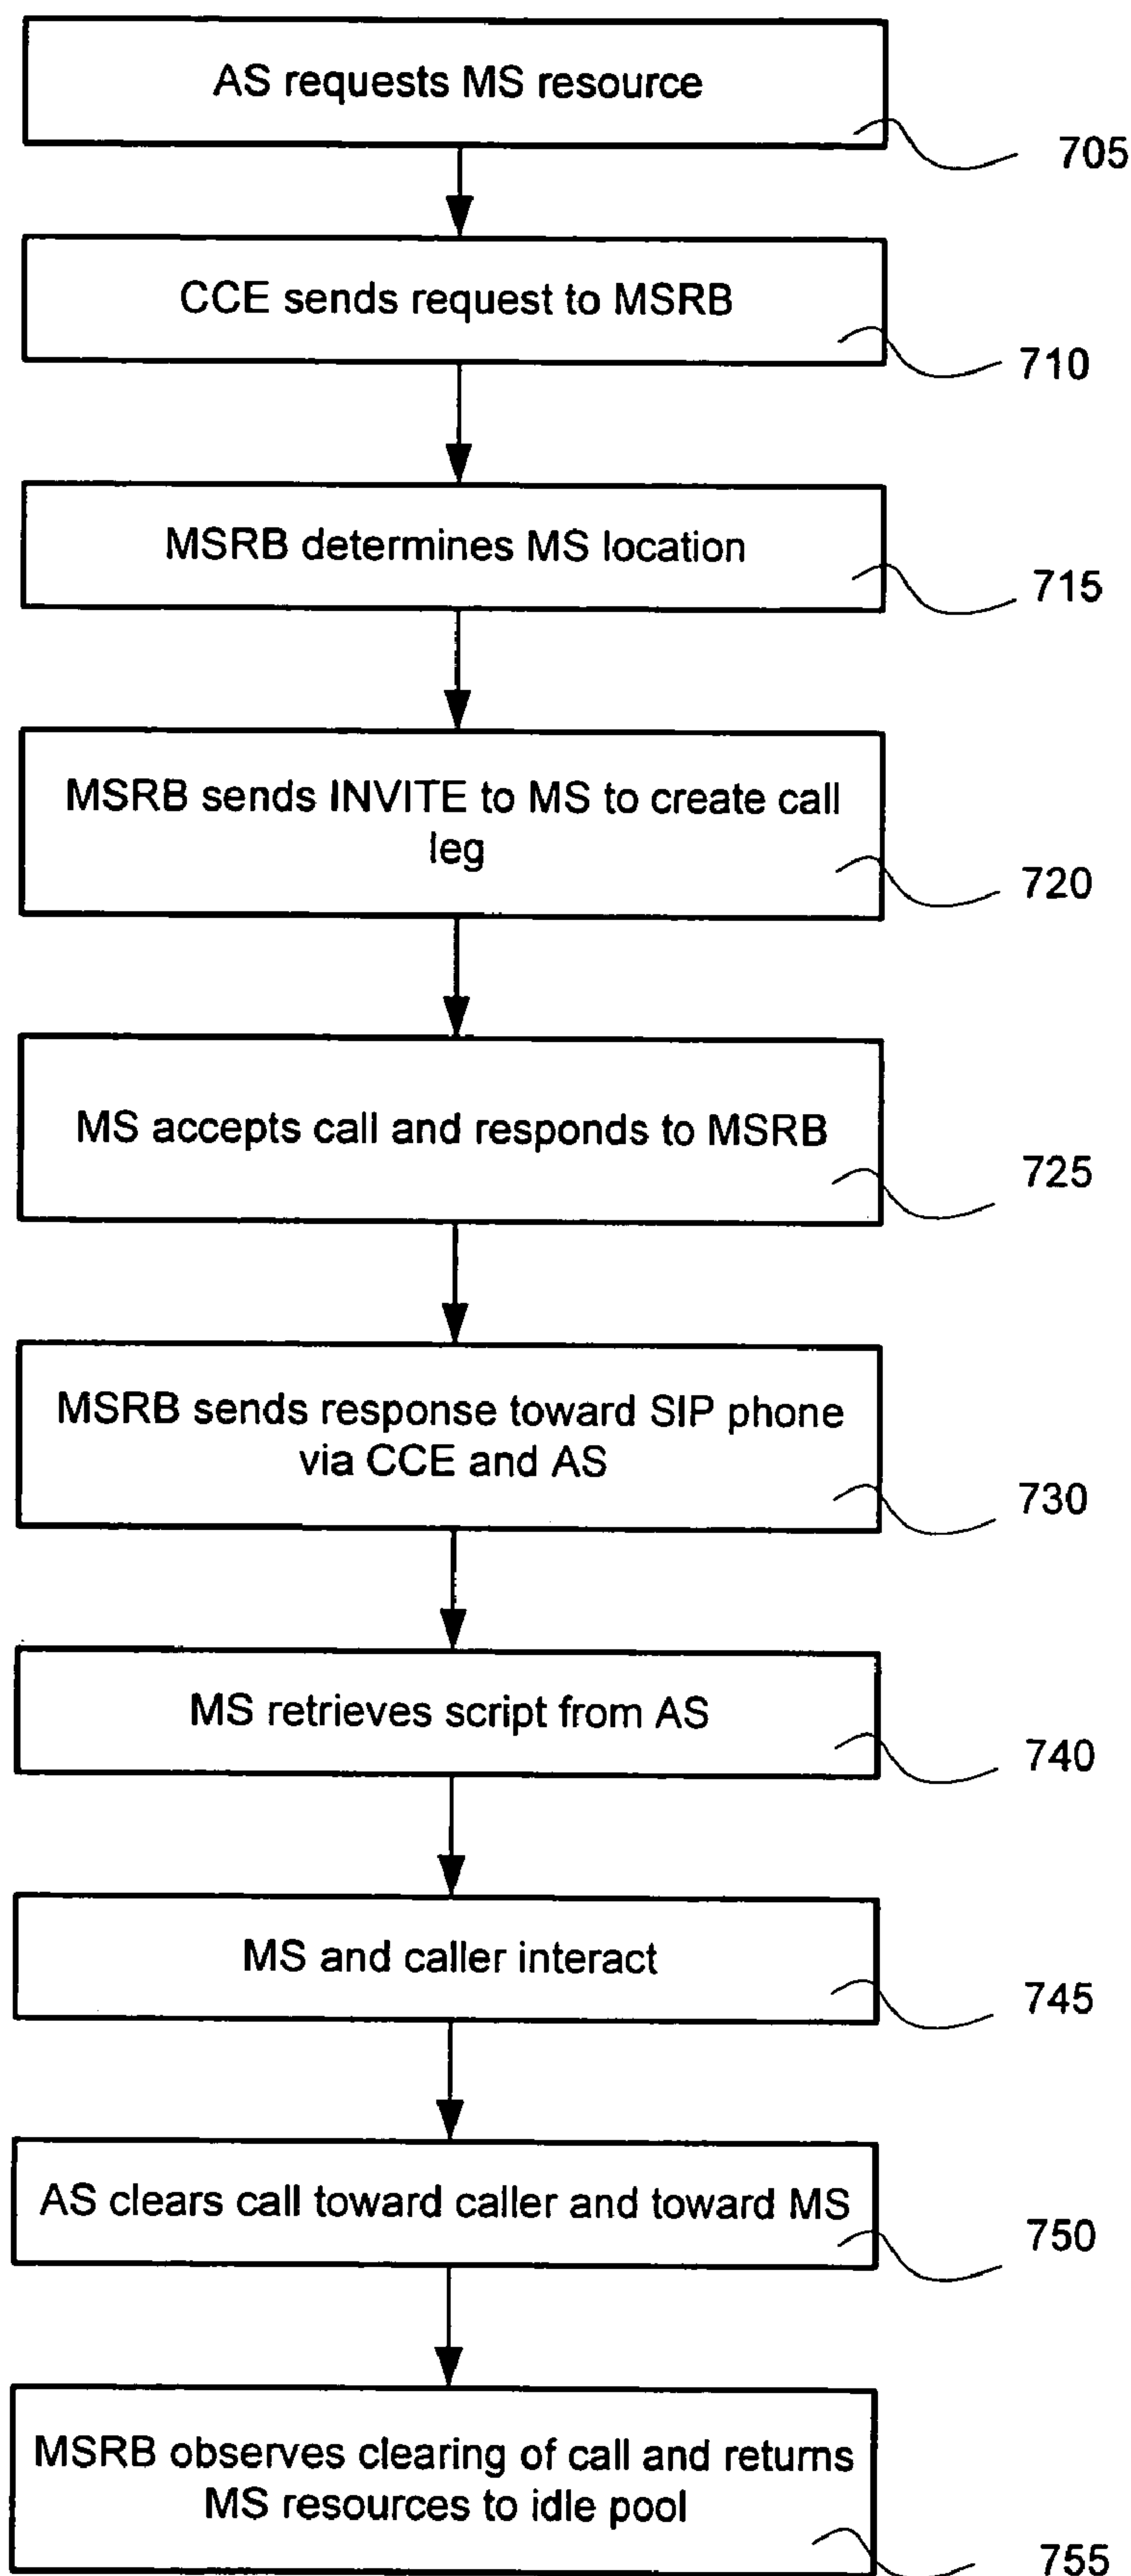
AS requests MS resource

705

CCE sends request to MSRB

710

MSRB determines MS location

715

MSRB sends INVITE to MS to create call leg

720

MS accepts call and responds to MSRB

725

MSRB sends response toward SIP phone via CCE and AS

730

MS retrieves script from AS

740

MS and caller interact

745

AS clears call toward caller and toward MS

750

MSRB observes clearing of call and returns MS resources to idle pool

755